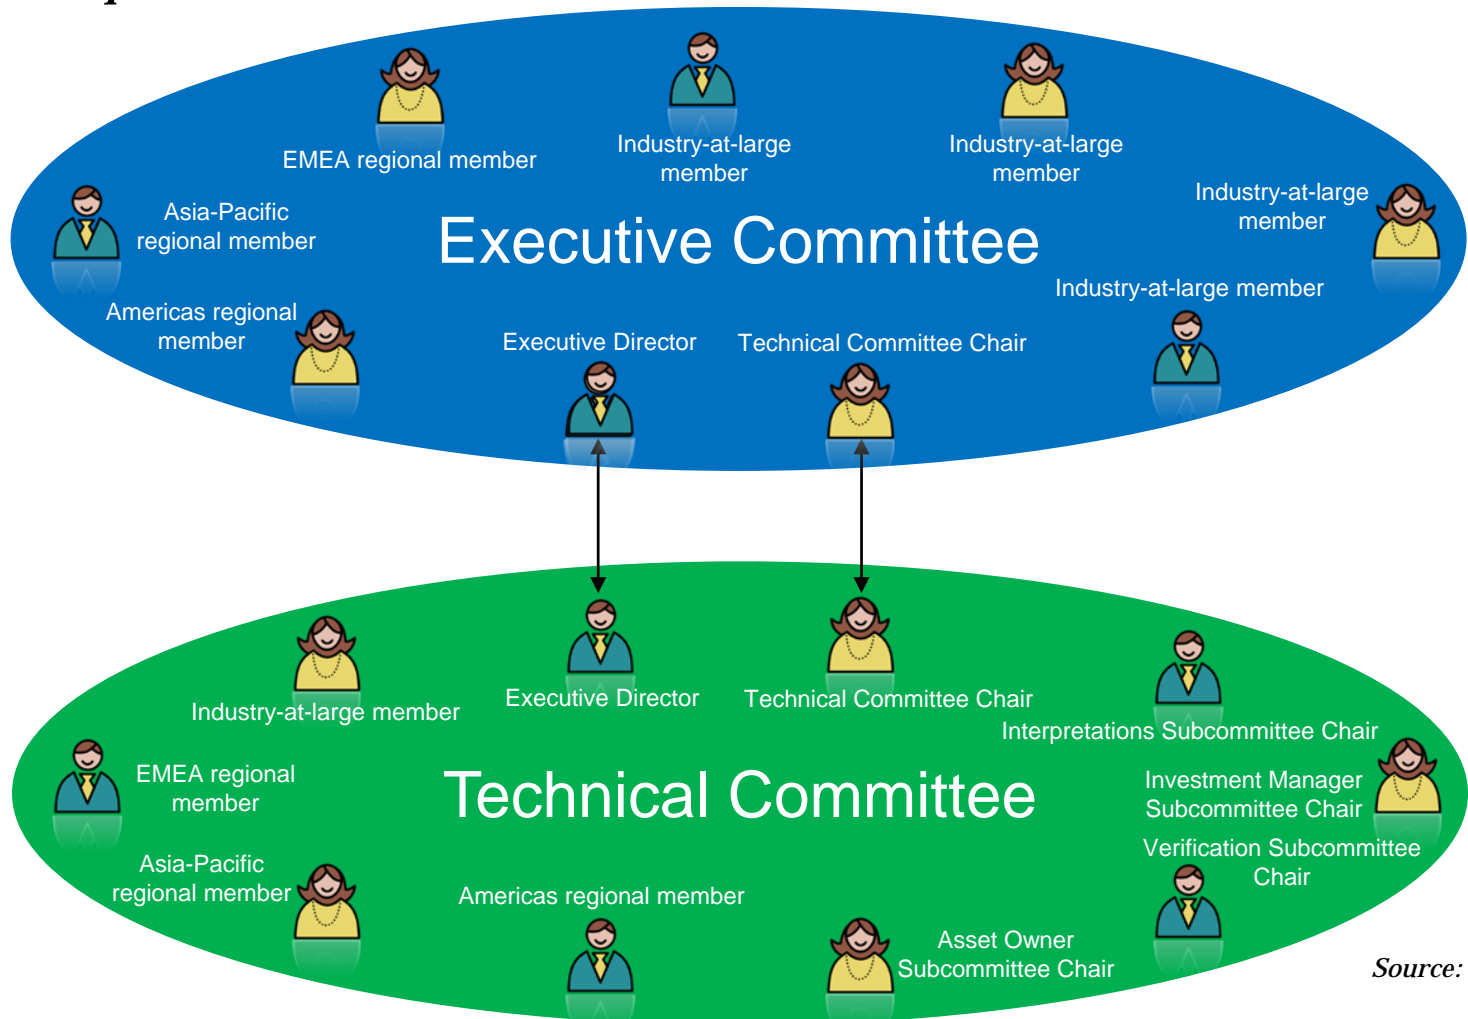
EMEA regional member

Industry-at-large member

Industry-at-large member

Asia-Pacific regional member

Executive Committee

Industry-at-large member

Industry-at-large member

Americas regional member

Executive Director

Technical Committee Chair

Industry-at-large member

Executive Director

Technical Committee Chair

Interpretations Subcommittee Chair

EMEA regional member

Technical Committee

Investment Manager Subcommittee Chair

Verification Subcommittee Chair

Asia-Pacific regional member

Americas regional member

Asset Owner Subcommittee Chair

Source: